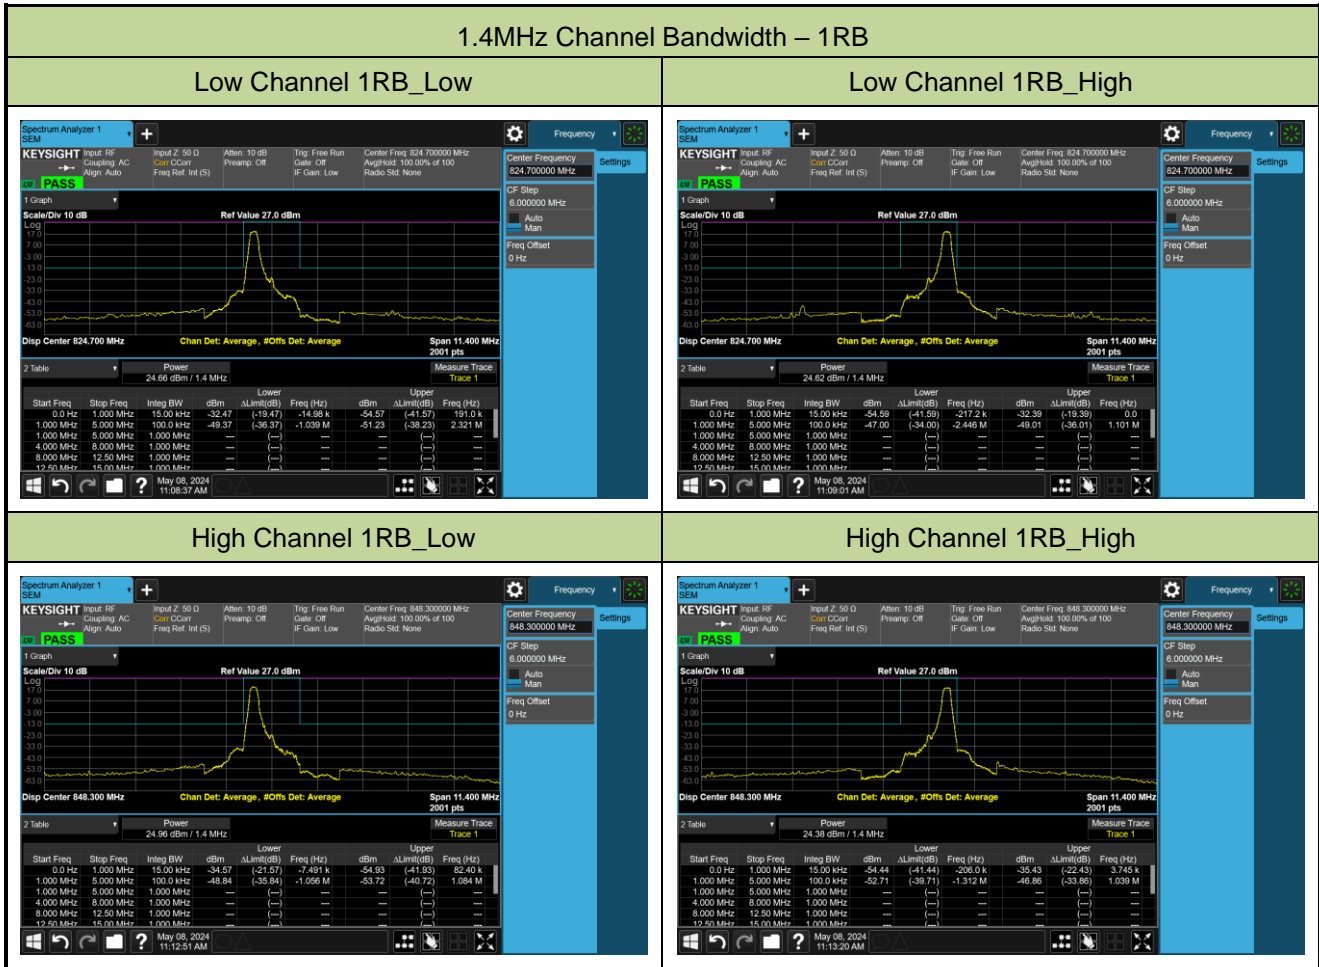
1.4MHz Channel Bandwidth – 1RB

Low Channel 1RB_Low

Spectrum Analyzer 1 SEM
Frequency
KEYSIGHT Input: RF Coupling: AC Align: Auto
Input Z: 50 Ω Corr CCorr Freq Ref: Int (S)
Atten: 10 dB Preamp: Off
Trig: Free Run Gate: Off IF Gain: Low
Center Freq: 824.700000 MHz Avg|Hold: 100.00% of 100 Radio Std: None
PASS
1 Graph
Scale/Div 10 dB
Ref Value 27.0 dBm
Log
17.0
7.00
-3.00
-13.0
-23.0
-33.0
-43.0
-53.0
-63.0
Disp Center 824.700 MHz
Chan Det: Average, #Offs Det: Average
Span 11.400 MHz
2001 pts
Center Frequency
824.700000 MHz
Settings
CF Step
6.000000 MHz
Auto
Man
Freq Offset
0 Hz
2 Table
Power
24.66 dBm / 1.4 MHz
Measure Trace
Trace 1

| Start Freq | Stop Freq | Integ BW | dBm | ΔLimit(dB) | Freq (Hz) | dBm | ΔLimit(dB) | Freq (Hz) |
|---|---|---|---|---|---|---|---|---|
| 0.0 Hz | 1.000 MHz | 15.00 kHz | -32.47 | (-19.47) | -14.98 k | -54.57 | (-41.57) | 191.0 k |
| 1.000 MHz | 5.000 MHz | 100.0 kHz | -49.37 | (-36.37) | -1.039 M | -51.23 | (-38.23) | 2.321 M |
| 1.000 MHz | 5.000 MHz | 1.000 MHz | --- | (---) | --- | --- | (---) | --- |
| 4.000 MHz | 8.000 MHz | 1.000 MHz | --- | (---) | --- | --- | (---) | --- |
| 8.000 MHz | 12.50 MHz | 1.000 MHz | --- | (---) | --- | --- | (---) | --- |

May 08, 2024
11:08:37 AM

Low Channel 1RB_High

Spectrum Analyzer 1 SEM
Frequency
KEYSIGHT Input: RF Coupling: AC Align: Auto
Input Z: 50 Ω Corr CCorr Freq Ref: Int (S)
Atten: 10 dB Preamp: Off
Trig: Free Run Gate: Off IF Gain: Low
Center Freq: 824.700000 MHz Avg|Hold: 100.00% of 100 Radio Std: None
PASS
1 Graph
Scale/Div 10 dB
Ref Value 27.0 dBm
Disp Center 824.700 MHz
Chan Det: Average, #Offs Det: Average
Span 11.400 MHz
2001 pts
Center Frequency
824.700000 MHz
Settings
CF Step
6.000000 MHz
Auto
Man
Freq Offset
0 Hz
2 Table
Power
24.62 dBm / 1.4 MHz
Measure Trace
Trace 1

| Start Freq | Stop Freq | Integ BW | dBm | ΔLimit(dB) | Freq (Hz) | dBm | ΔLimit(dB) | Freq (Hz) |
|---|---|---|---|---|---|---|---|---|
| 0.0 Hz | 1.000 MHz | 15.00 kHz | -54.59 | (-41.59) | -217.2 k | -32.39 | (-19.39) | 0.0 |
| 1.000 MHz | 5.000 MHz | 100.0 kHz | -47.00 | (-34.00) | -2.446 M | -49.01 | (-36.01) | 1.101 M |
| 1.000 MHz | 5.000 MHz | 1.000 MHz | --- | (---) | --- | --- | (---) | --- |
| 4.000 MHz | 8.000 MHz | 1.000 MHz | --- | (---) | --- | --- | (---) | --- |
| 8.000 MHz | 12.50 MHz | 1.000 MHz | --- | (---) | --- | --- | (---) | --- |

May 08, 2024
11:09:01 AM

High Channel 1RB_Low

Spectrum Analyzer 1 SEM
Frequency
KEYSIGHT Input: RF Coupling: AC Align: Auto
Input Z: 50 Ω Corr CCorr Freq Ref: Int (S)
Atten: 10 dB Preamp: Off
Trig: Free Run Gate: Off IF Gain: Low
Center Freq: 848.300000 MHz Avg|Hold: 100.00% of 100 Radio Std: None
PASS
1 Graph
Scale/Div 10 dB
Ref Value 27.0 dBm
Disp Center 848.300 MHz
Chan Det: Average, #Offs Det: Average
Span 11.400 MHz
2001 pts
Center Frequency
848.300000 MHz
Settings
CF Step
6.000000 MHz
Auto
Man
Freq Offset
0 Hz
2 Table
Power
24.96 dBm / 1.4 MHz
Measure Trace
Trace 1

| Start Freq | Stop Freq | Integ BW | dBm | ΔLimit(dB) | Freq (Hz) | dBm | ΔLimit(dB) | Freq (Hz) |
|---|---|---|---|---|---|---|---|---|
| 0.0 Hz | 1.000 MHz | 15.00 kHz | -34.57 | (-21.57) | -7.491 k | -54.93 | (-41.93) | 82.40 k |
| 1.000 MHz | 5.000 MHz | 100.0 kHz | -48.84 | (-35.84) | -1.056 M | -53.72 | (-40.72) | 1.084 M |
| 1.000 MHz | 5.000 MHz | 1.000 MHz | --- | (---) | --- | --- | (---) | --- |
| 4.000 MHz | 8.000 MHz | 1.000 MHz | --- | (---) | --- | --- | (---) | --- |
| 8.000 MHz | 12.50 MHz | 1.000 MHz | --- | (---) | --- | --- | (---) | --- |

May 08, 2024
11:12:51 AM

High Channel 1RB_High

Spectrum Analyzer 1 SEM
Frequency
KEYSIGHT Input: RF Coupling: AC Align: Auto
Input Z: 50 Ω Corr CCorr Freq Ref: Int (S)
Atten: 10 dB Preamp: Off
Trig: Free Run Gate: Off IF Gain: Low
Center Freq: 848.300000 MHz Avg|Hold: 100.00% of 100 Radio Std: None
PASS
1 Graph
Scale/Div 10 dB
Ref Value 27.0 dBm
Disp Center 848.300 MHz
Chan Det: Average, #Offs Det: Average
Span 11.400 MHz
2001 pts
Center Frequency
848.300000 MHz
Settings
CF Step
6.000000 MHz
Auto
Man
Freq Offset
0 Hz
2 Table
Power
24.38 dBm / 1.4 MHz
Measure Trace
Trace 1

| Start Freq | Stop Freq | Integ BW | dBm | ΔLimit(dB) | Freq (Hz) | dBm | ΔLimit(dB) | Freq (Hz) |
|---|---|---|---|---|---|---|---|---|
| 0.0 Hz | 1.000 MHz | 15.00 kHz | -54.44 | (-41.44) | -206.0 k | -35.43 | (-22.43) | 3.745 k |
| 1.000 MHz | 5.000 MHz | 100.0 kHz | -52.71 | (-39.71) | -1.312 M | -46.86 | (-33.86) | 1.039 M |
| 1.000 MHz | 5.000 MHz | 1.000 MHz | --- | (---) | --- | --- | (---) | --- |
| 4.000 MHz | 8.000 MHz | 1.000 MHz | --- | (---) | --- | --- | (---) | --- |
| 8.000 MHz | 12.50 MHz | 1.000 MHz | --- | (---) | --- | --- | (---) | --- |

May 08, 2024
11:13:20 AM